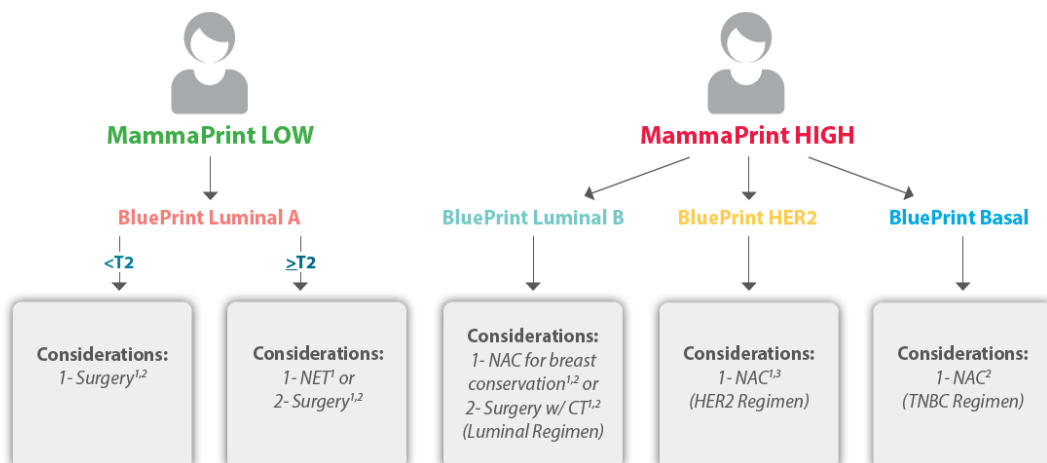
MammaPrint LOW

BluePrint Luminal A

<T2

>T2

Considerations:
1- Surgery$^{1,2}$

Considerations:
1- NET$^{1}$ or
2- Surgery$^{1,2}$

MammaPrint HIGH

BluePrint Luminal B

BluePrint HER2

BluePrint Basal

Considerations:
1- NAC for breast conservation$^{1,2}$ or
2- Surgery w/ CT$^{1,2}$
(Luminal Regimen)

Considerations:
1- NAC$^{1,3}$
(HER2 Regimen)

Considerations:
1- NAC$^{2}$
(TNBC Regimen)